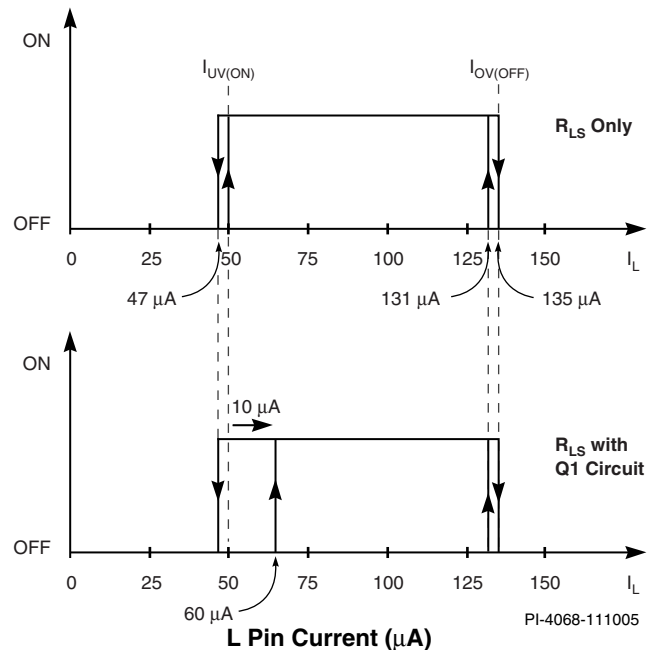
ON

$I_{UV(ON)}$

$I_{OV(OFF)}$

$R_{LS}$ Only

OFF

0 25 50 75 100 125 150 $I_L$

47 µA

131 µA

135 µA

ON

10 µA

$R_{LS}$ with Q1 Circuit

OFF

0 25 50 75 100 125 150 $I_L$

60 µA

PI-4068-111005

L Pin Current (µA)